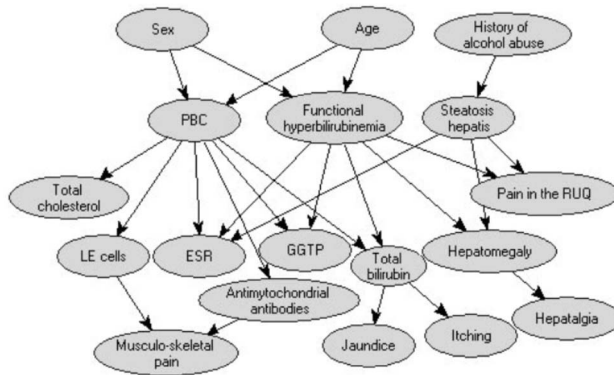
Sex

Age

History of alcohol abuse

PBC

Functional hyperbilirubinemia

Steatosis hepatis

Total cholesterol

Pain in the RUQ

LE cells

ESR

GGTP

Total bilirubin

Hepatomegaly

Antimytochondrial antibodies

Hepatalgia

Musculo-skeletal pain

Jaundice

Itching